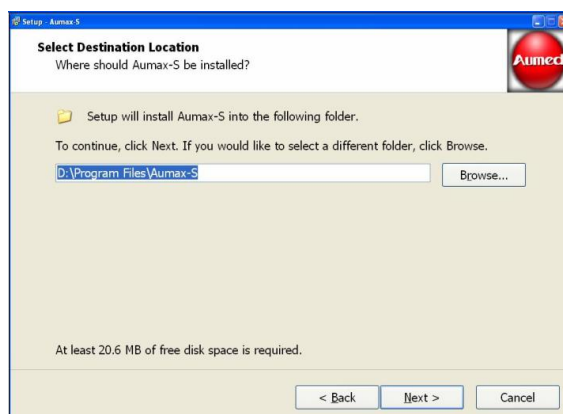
Setup - Aumax-S

Select Destination Location
Where should Aumax-S be installed?

Aumec

Setup will install Aumax-S into the following folder.

To continue, click Next. If you would like to select a different folder, click Browse.

D:\Program Files\Aumax-S

Browse...

At least 20.6 MB of free disk space is required.

< Back

Next >

Cancel